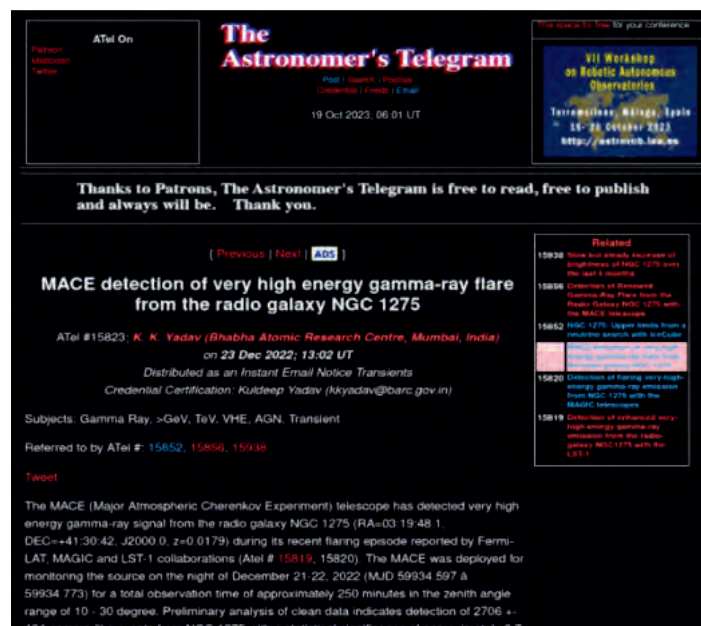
ATel On

Patreon
Mastodon
Twitter

The Astronomer's Telegram

Post | Search | Policies
Credential | Feeds | Email

19 Oct 2023; 06:01 UT

This space for free for your conference

VII Workshop on Robotic Autonomous Observatories
Torremolinos, Málaga, Spain
16-20 October 2023
http://astrorob.iaa.es

Thanks to Patrons, The Astronomer's Telegram is free to read, free to publish and always will be. Thank you.

[ Previous | Next | ADS ]

MACE detection of very high energy gamma-ray flare from the radio galaxy NGC 1275

ATel #15823; K. K. Yadav (Bhabha Atomic Research Centre, Mumbai, India)
on 23 Dec 2022; 13:02 UT
Distributed as an Instant Email Notice Transients
Credential Certification: Kuldeep Yadav (kkyadav@barc.gov.in)

Subjects: Gamma Ray, >GeV, TeV, VHE, AGN, Transient

Referred to by ATel #: 15852, 15856, 15938

Tweet

The MACE (Major Atmospheric Cherenkov Experiment) telescope has detected very high energy gamma-ray signal from the radio galaxy NGC 1275 (RA=03:19:48.1, DEC=+41:30:42, J2000.0, z=0.0179) during its recent flaring episode reported by Fermi-LAT, MAGIC and LST-1 collaborations (Atel # 15819, 15820). The MACE was deployed for monitoring the source on the night of December 21-22, 2022 (MJD 59934.597 a 59934.773) for a total observation time of approximately 250 minutes in the zenith angle range of 10 - 30 degree. Preliminary analysis of clean data indicates detection of 2706 +- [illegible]

Related

15938 Slow but steady increase of brightness of NGC 1275 over the last 8 months
15856 Detection of Renewed Gamma-Ray Flare from the Radio Galaxy NGC 1275 with the MACE telescope
15852 NGC 1275: Upper limits from a neutrino search with IceCube
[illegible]
15820 Detection of flaring very-high-energy gamma-ray emission from NGC 1275 with the MAGIC telescopes
15819 Detection of enhanced very-high-energy gamma-ray emission from the radio-galaxy NGC1275 with the LST-1